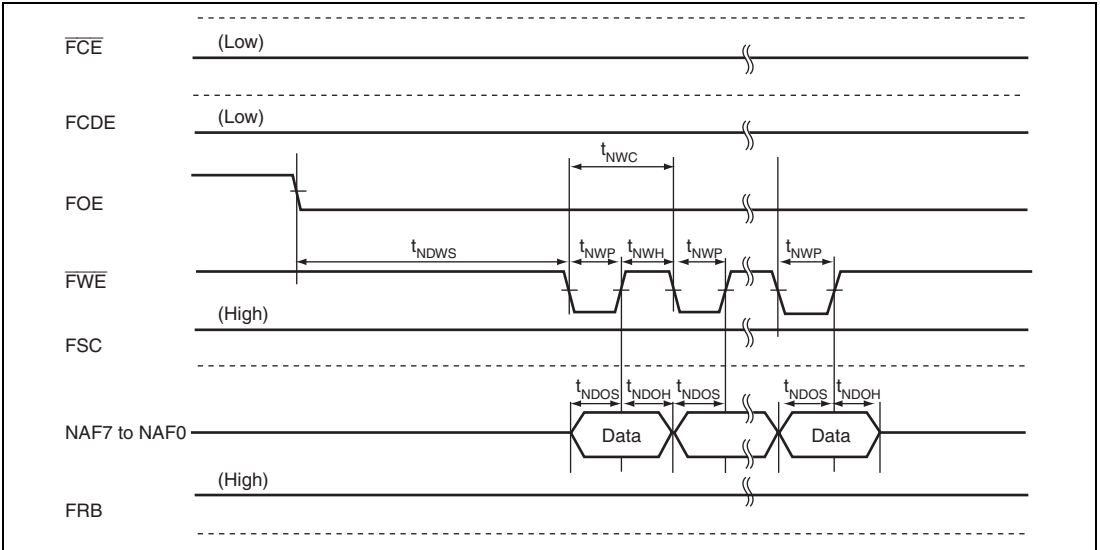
$\overline{FCE}$

(Low)

FCDE

(Low)

$t_{NWC}$

FOE

$t_{NDWS}$

$t_{NWP}$ $t_{NWH}$ $t_{NWP}$ $t_{NWP}$

$\overline{FWE}$

(High)

FSC

$t_{NDOS}$ $t_{NDOH}$ $t_{NDOS}$ $t_{NDOS}$ $t_{NDOH}$

NAF7 to NAF0

Data

Data

(High)

FRB